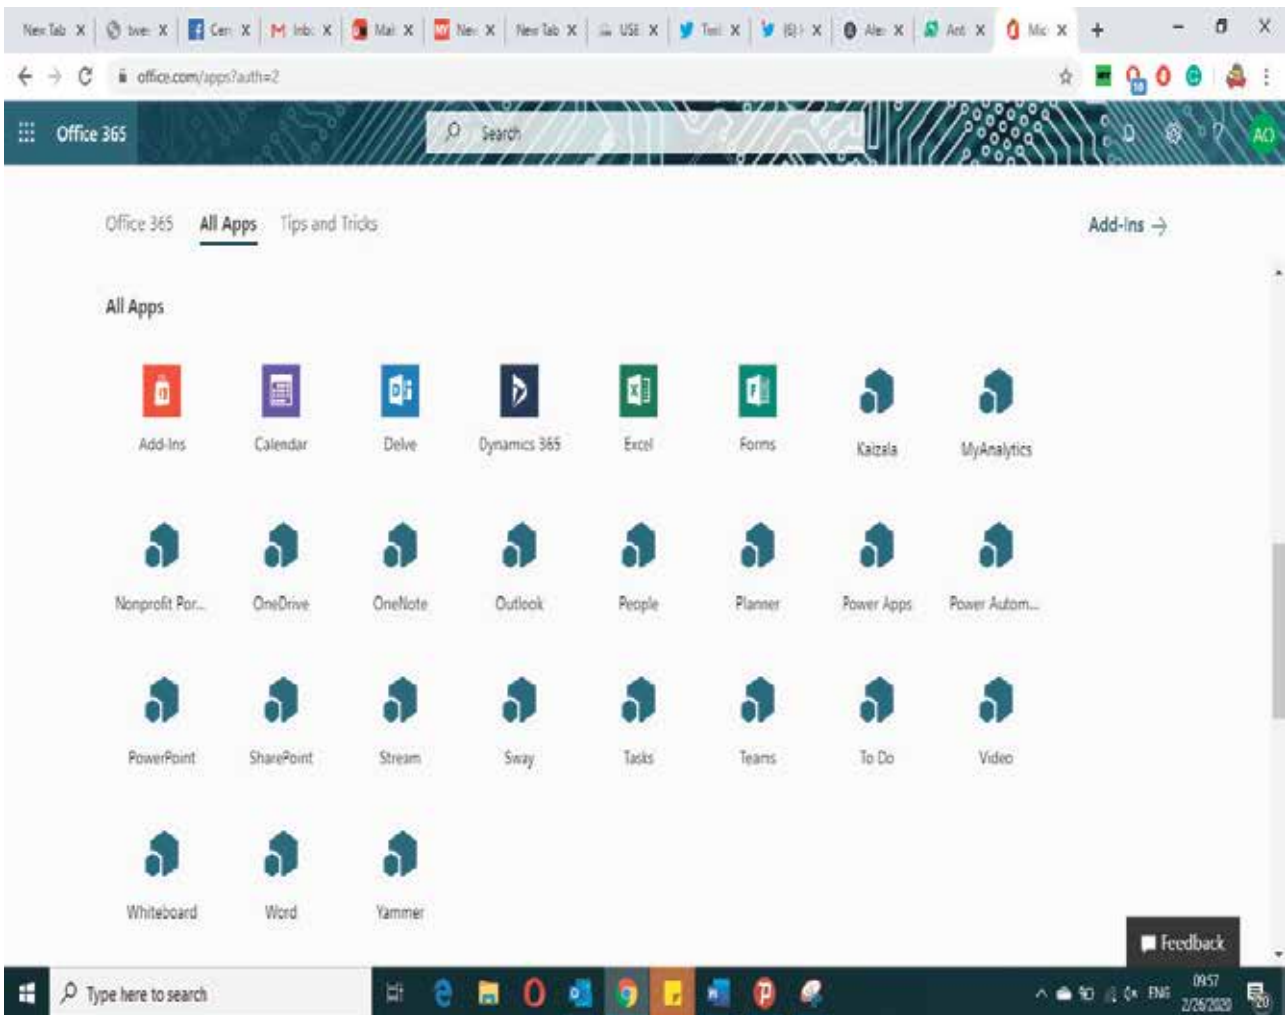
New Tab | twe | Cen | Inb | Mai | Nev | New Tab | USE | Twi | (6) | Ale | Ant | Mic

office.com/apps?auth=2

Office 365

Search

AO

Office 365 All Apps Tips and Tricks

Add-Ins →

All Apps

Add-Ins
Calendar
Delve
Dynamics 365
Excel
Forms
Kaizala
MyAnalytics
Nonprofit Por...
OneDrive
OneNote
Outlook
People
Planner
Power Apps
Power Autom...
PowerPoint
SharePoint
Stream
Sway
Tasks
Teams
To Do
Video
Whiteboard
Word
Yammer

Feedback

Type here to search

ENG 09:57 2/26/2020

20